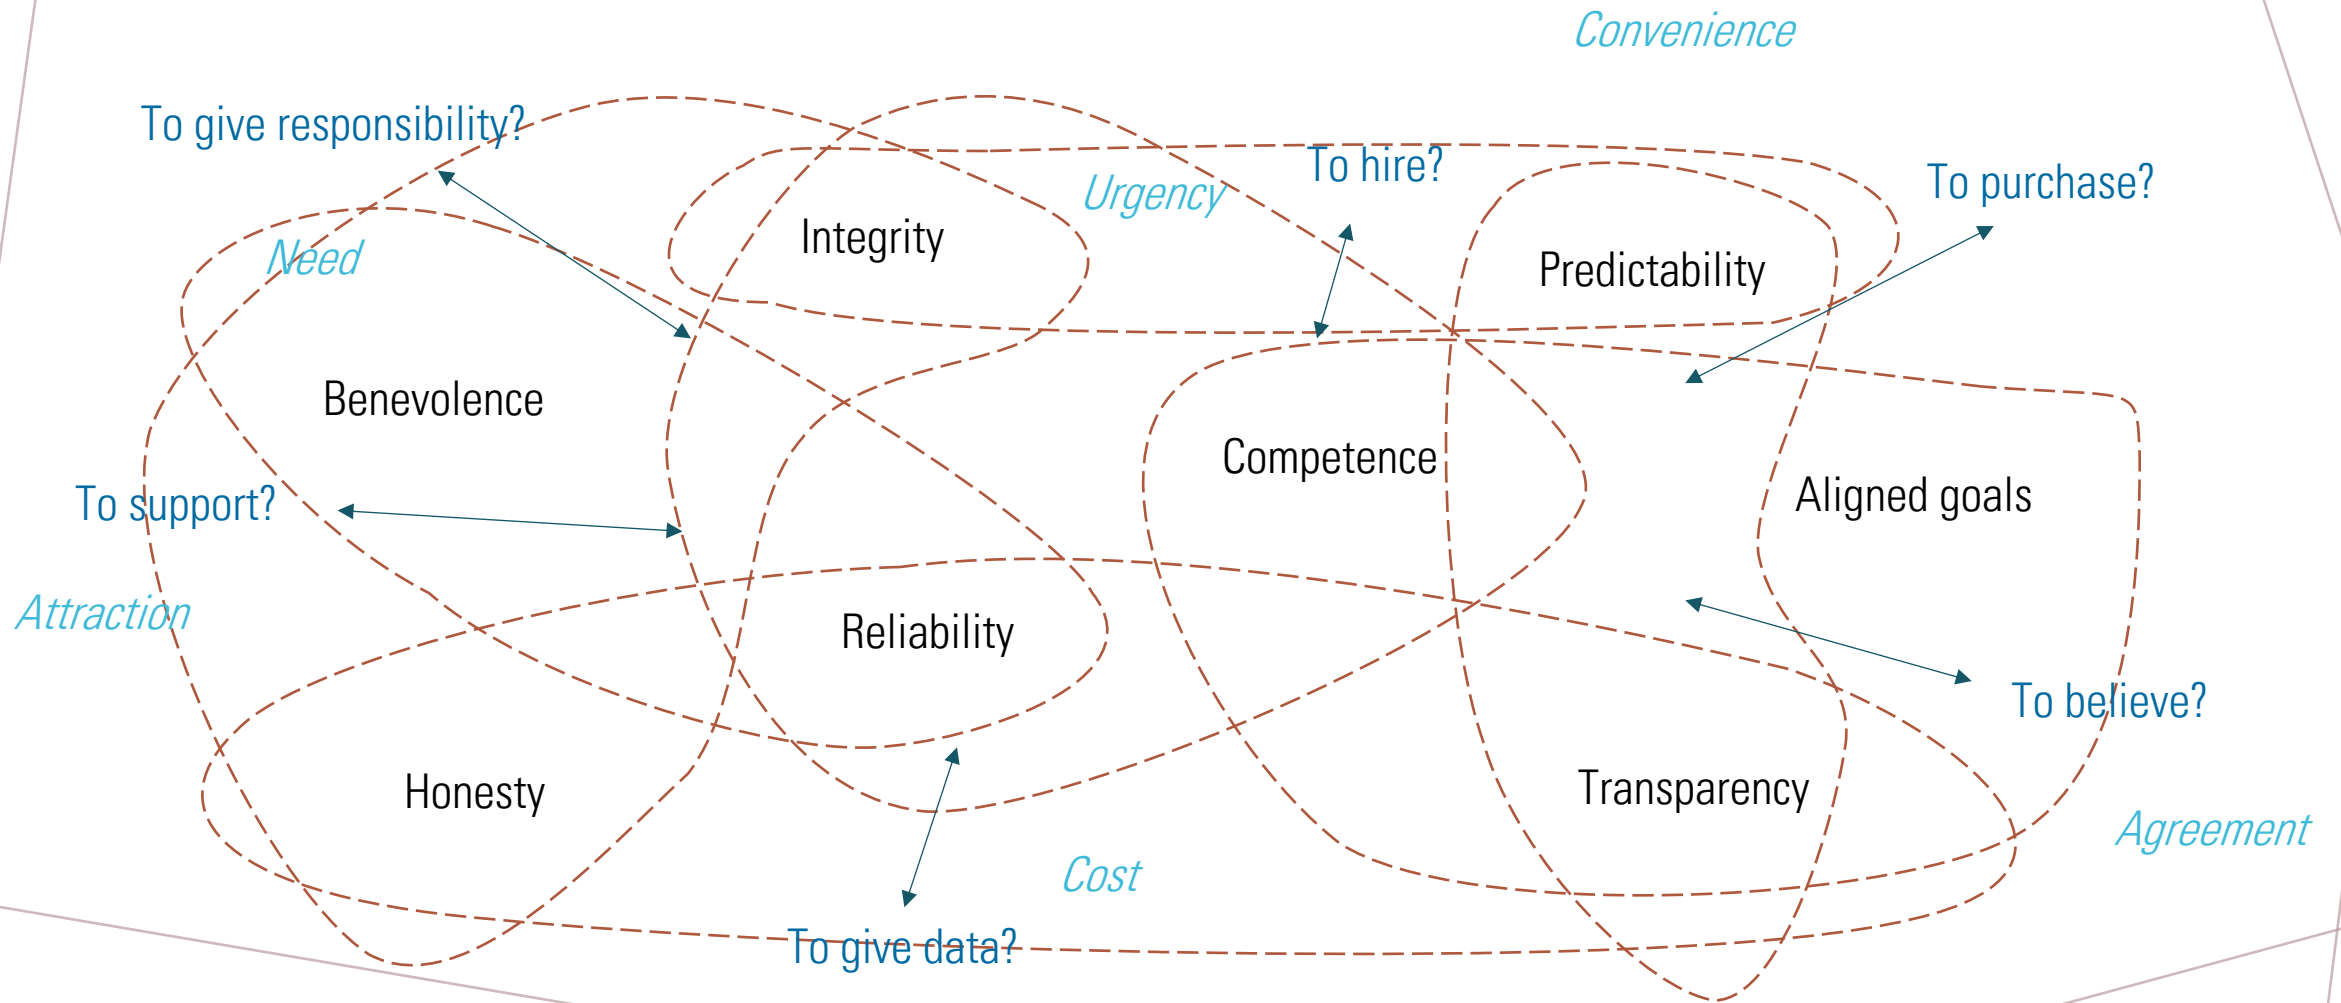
Convenience

To give responsibility?

To hire?

To purchase?

Urgency

Integrity

Predictability

Need

Benevolence

Competence

Aligned goals

To support?

Attraction

Reliability

To believe?

Honesty

Transparency

Agreement

Cost

To give data?